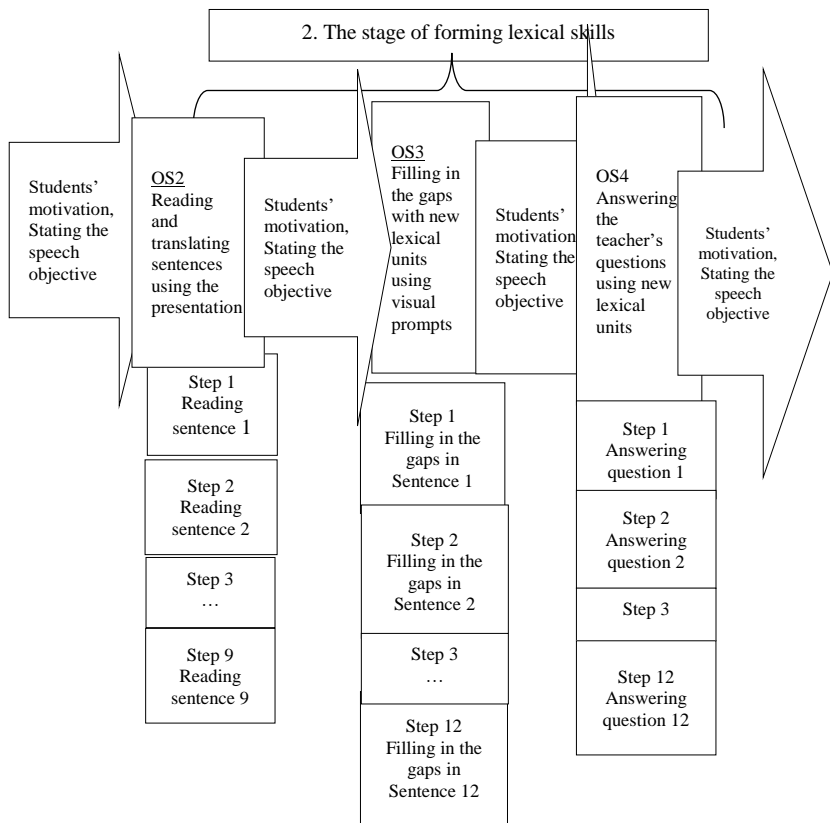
2. The stage of forming lexical skills

Students' motivation, Stating the speech objective

OS2
Reading and translating sentences using the presentation

Step 1
Reading sentence 1

Step 2
Reading sentence 2

Step 3
…

Step 9
Reading sentence 9

Students' motivation, Stating the speech objective

OS3
Filling in the gaps with new lexical units using visual prompts

Step 1
Filling in the gaps in Sentence 1

Step 2
Filling in the gaps in Sentence 2

Step 3
…

Step 12
Filling in the gaps in Sentence 12

Students' motivation Stating the speech objective

OS4
Answering the teacher's questions using new lexical units

Step 1
Answering question 1

Step 2
Answering question 2

Step 3

Step 12
Answering question 12

Students' motivation, Stating the speech objective